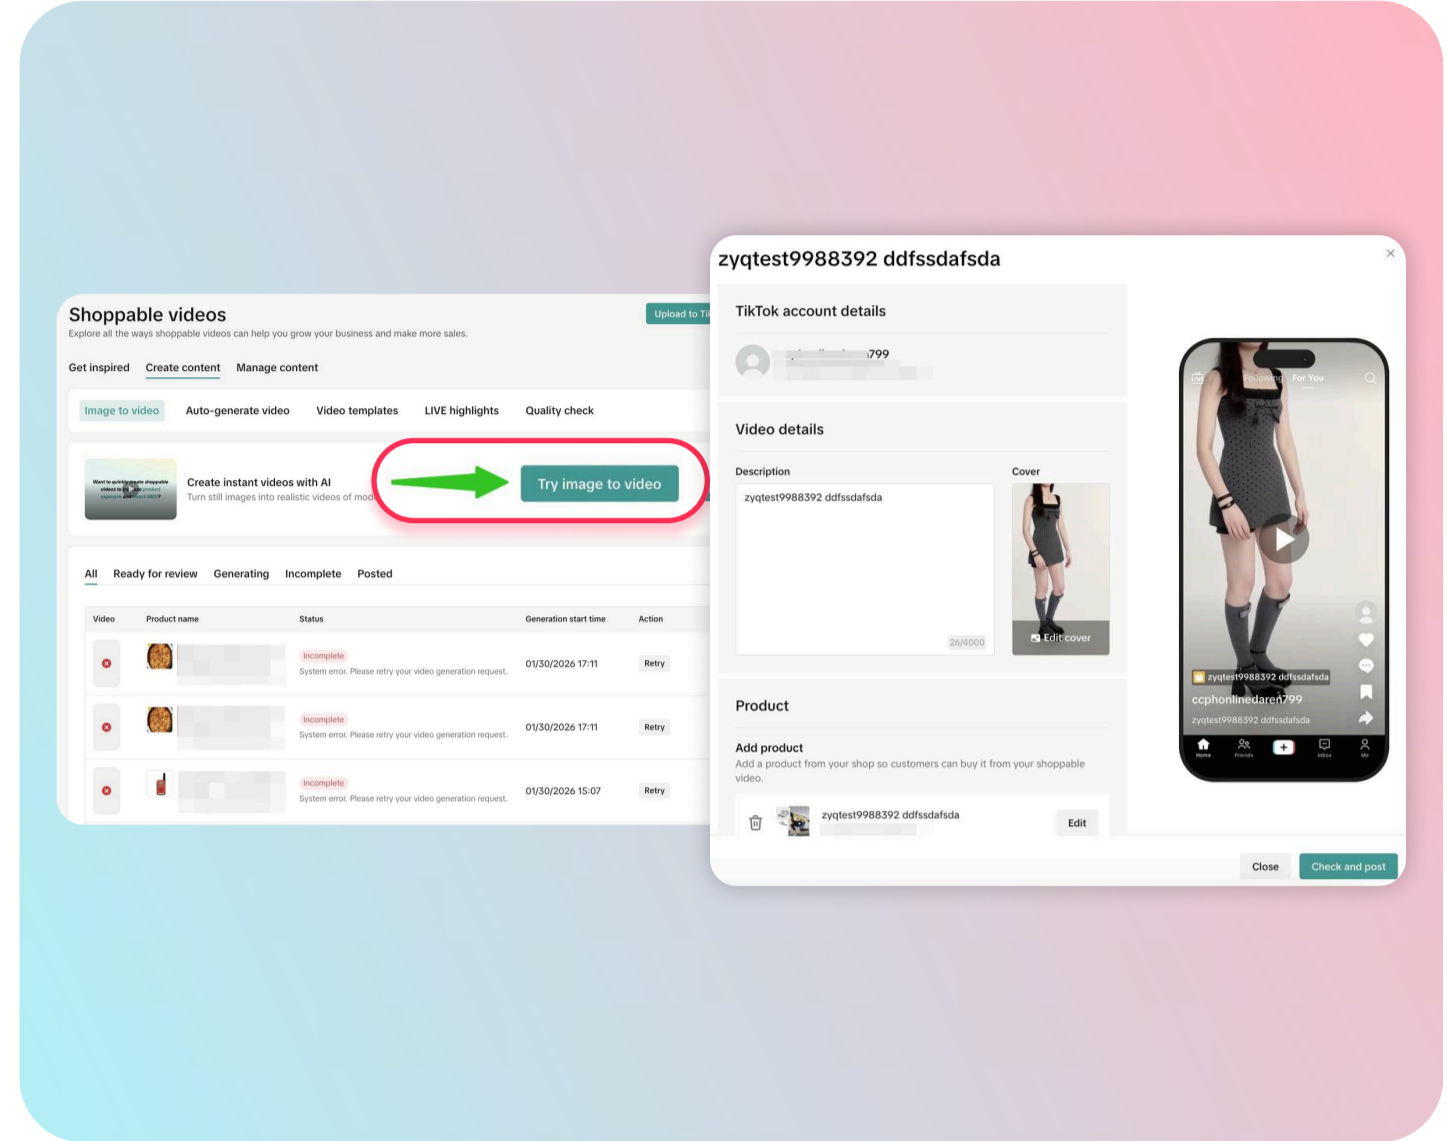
Shoppable videos

Explore all the ways shoppable videos can help you grow your business and make more sales.

Upload to Ti

Get inspired | Create content | Manage content

Image to video | Auto-generate video | Video templates | LIVE highlights | Quality check

Want to quickly create shoppable videos to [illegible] product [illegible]

Create instant videos with AI

Turn still images into realistic videos of mod

Try image to video

All | Ready for review | Generating | Incomplete | Posted

| Video | Product name | Status | Generation start time | Action |
|---|---|---|---|---|
| | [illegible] | Incomplete System error. Please retry your video generation request. | 01/30/2026 17:11 | Retry |
| | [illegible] | Incomplete System error. Please retry your video generation request. | 01/30/2026 17:11 | Retry |
| | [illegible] | Incomplete System error. Please retry your video generation request. | 01/30/2026 15:07 | Retry |

zyqtest9988392 ddfssdafsda

×

TikTok account details

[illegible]799

Video details

Description

zyqtest9988392 ddfssdafsda

26/4000

Cover

Edit cover

Product

Add product

Add a product from your shop so customers can buy it from your shoppable video.

zyqtest9988392 ddfssdafsda

Edit

LIVE Following For You

zyqtest9988392 ddfssdafsda

ccphonlinedaren799

zyqtest9988392 ddfssdafsda

Home Friends Inbox Me

Close

Check and post